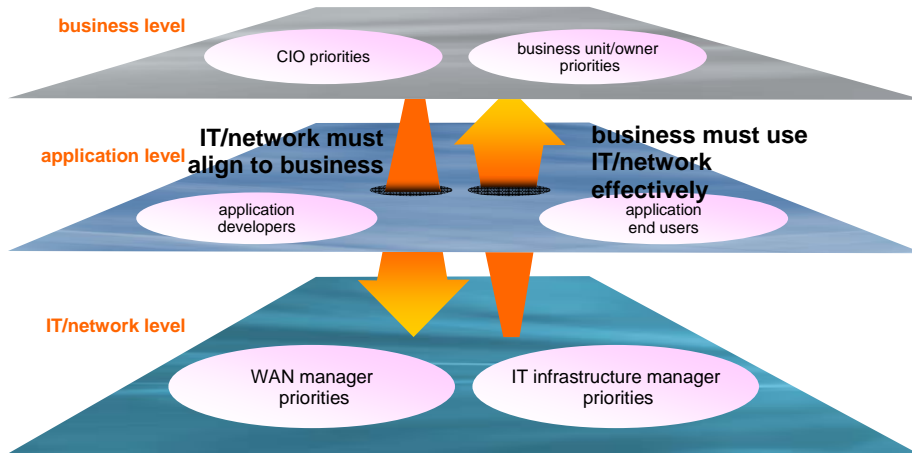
business level

CIO priorities

business unit/owner priorities

application level

IT/network must align to business

business must use IT/network effectively

application developers

application end users

IT/network level

WAN manager priorities

IT infrastructure manager priorities